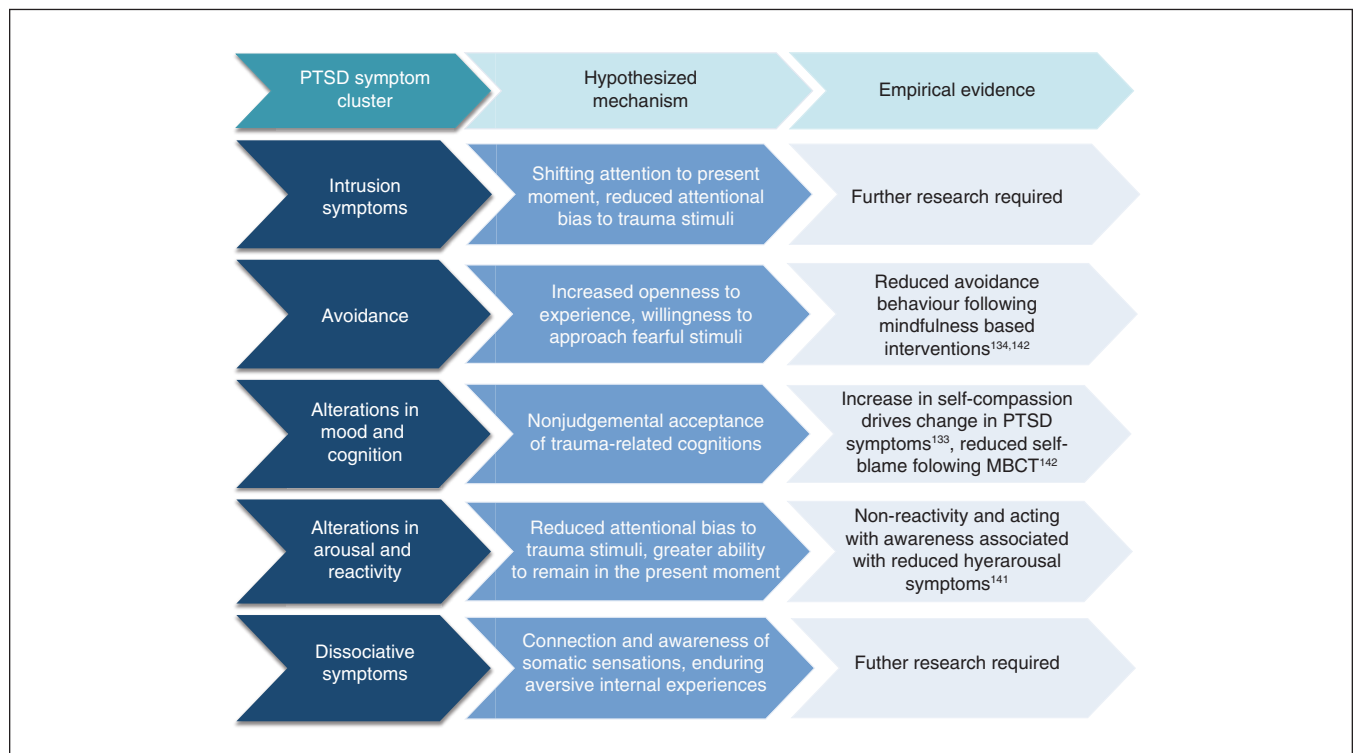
| PTSD symptom cluster | Hypothesized mechanism | Empirical evidence |
|---|---|---|
| Intrusion symptoms | Shifting attention to present moment, reduced attentional bias to trauma stimuli | Further research required |
| Avoidance | Increased openness to experience, willingness to approach fearful stimuli | Reduced avoidance behaviour following mindfulness based interventions$^{134,142}$ |
| Alterations in mood and cognition | Nonjudgemental acceptance of trauma-related cognitions | Increase in self-compassion drives change in PTSD symptoms$^{133}$, reduced self-blame folowing MBCT$^{142}$ |
| Alterations in arousal and reactivity | Reduced attentional bias to trauma stimuli, greater ability to remain in the present moment | Non-reactivity and acting with awareness associated with reduced hyerarousal symptoms$^{141}$ |
| Dissociative symptoms | Connection and awareness of somatic sensations, enduring aversive internal experiences | Futher research required |